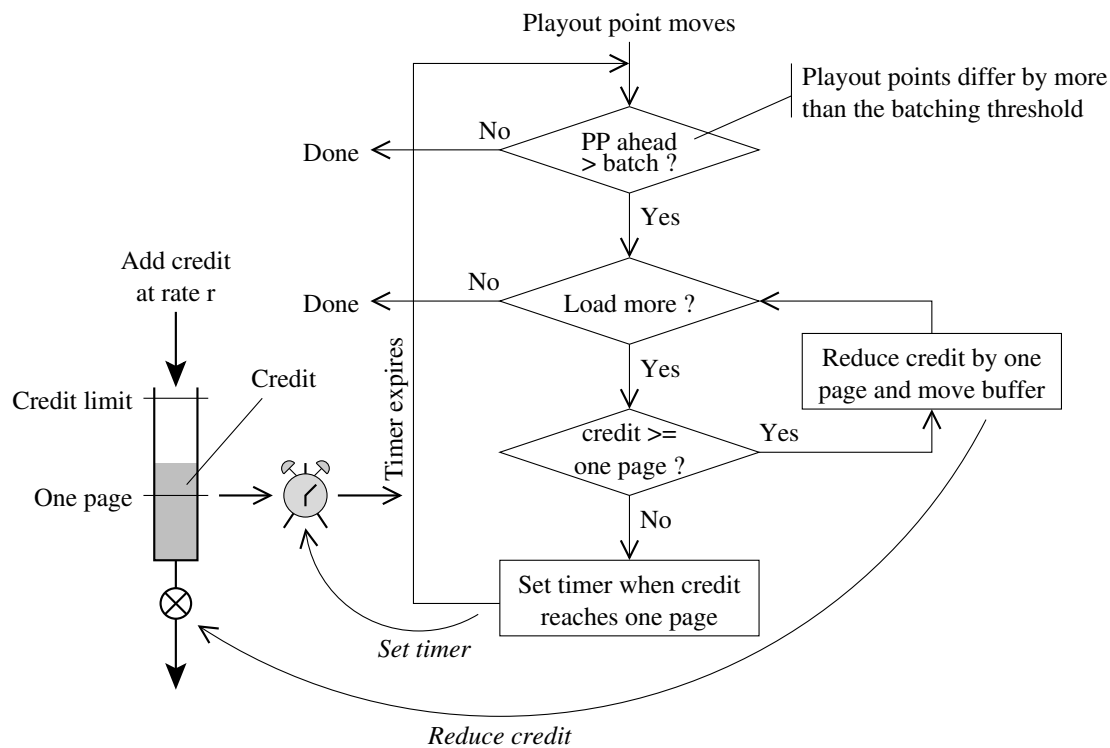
Playout point moves

Playout points differ by more than the batching threshold

No

Done

PP ahead > batch ?

Yes

Add credit at rate r

No

Done

Load more ?

Reduce credit by one page and move buffer

Timer expires

Yes

Credit limit

Credit

credit >= one page ?

Yes

One page

No

Set timer when credit reaches one page

Set timer

Reduce credit